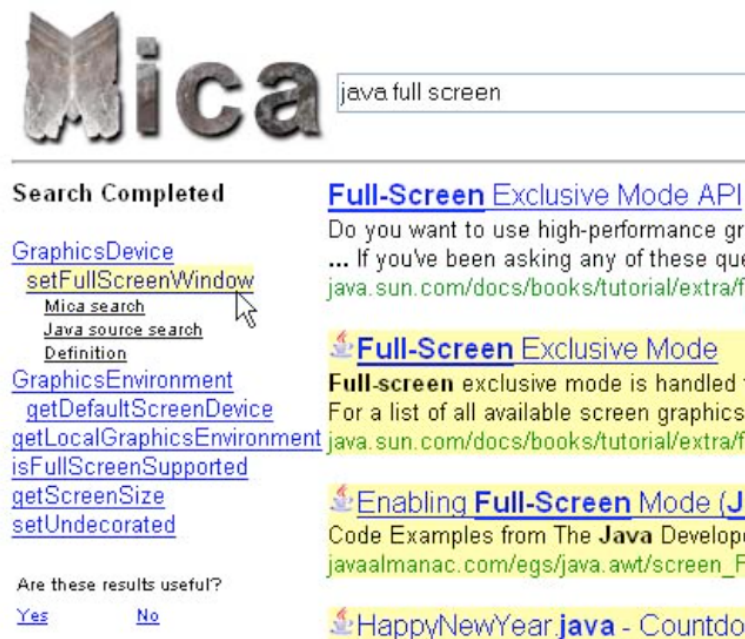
Mica

java full screen

Search Completed

GraphicsDevice
setFullScreenWindow
Mica search
Java source search
Definition
GraphicsEnvironment
getDefaultScreenDevice
getLocalGraphicsEnvironment
isFullScreenSupported
getScreenSize
setUndecorated

Are these results useful?
Yes No

Full-Screen Exclusive Mode API
Do you want to use high-performance gr
... If you've been asking any of these que
java.sun.com/docs/books/tutorial/extra/f

Full-Screen Exclusive Mode
Full-screen exclusive mode is handled
For a list of all available screen graphics
java.sun.com/docs/books/tutorial/extra/f

Enabling Full-Screen Mode (J
Code Examples from The Java Develop
javaalmanac.com/egs/java.awt/screen_F

HappyNewYear.java - Countdo